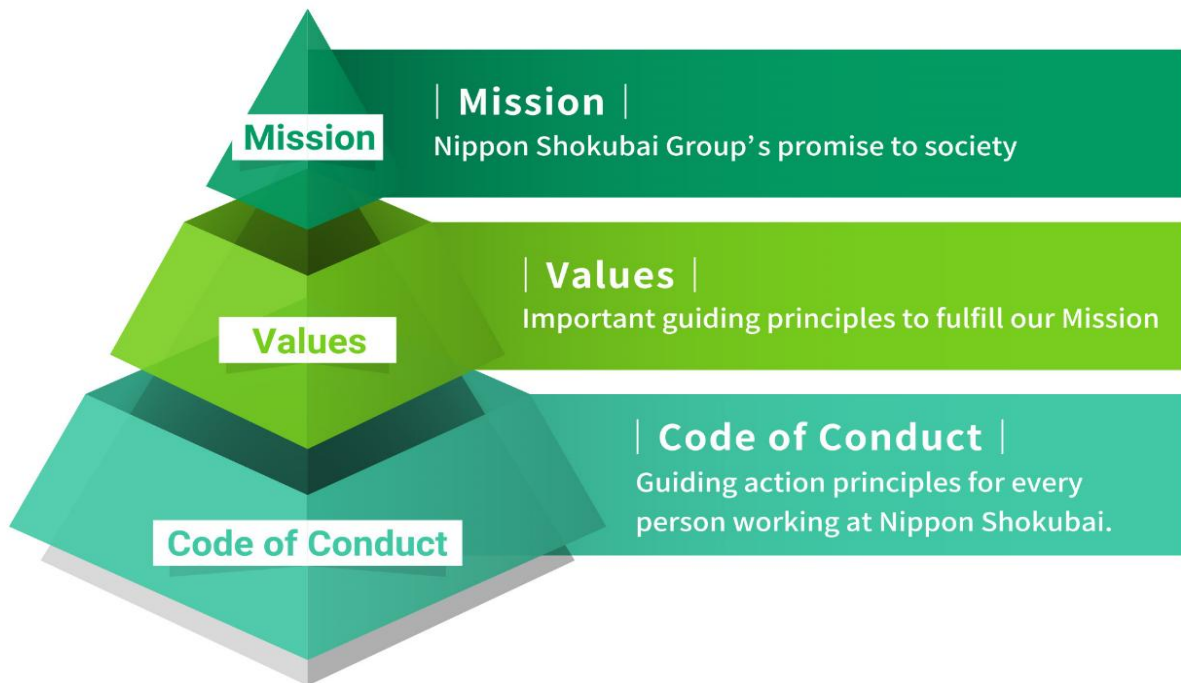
Mission

| Mission |
Nippon Shokubai Group's promise to society

Values

| Values |
Important guiding principles to fulfill our Mission

Code of Conduct

| Code of Conduct |
Guiding action principles for every person working at Nippon Shokubai.